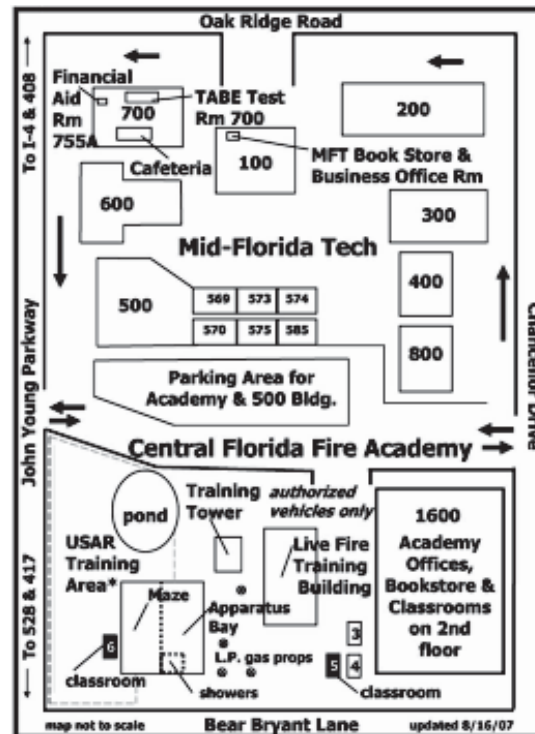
Oak Ridge Road

To I-4 & 408

Financial Aid Rm 755A

700

TABE Test Rm 700

Cafeteria

100

MFT Book Store & Business Office Rm

200

300

600

Mid-Florida Tech

500

569 573 574

570 575 585

400

800

John Young Parkway

Chancellor Drive

Parking Area for Academy & 500 Bldg.

Central Florida Fire Academy

pond

Training Tower

authorized vehicles only

1600 Academy Offices, Bookstore & Classrooms on 2nd floor

USAR Training Area*

Maze

Apparatus Bay

Live Fire Training Building

To 528 & 417

6

classroom

L.P. gas props

showers

3

5 4

classroom

map not to scale

Bear Bryant Lane

updated 8/16/07